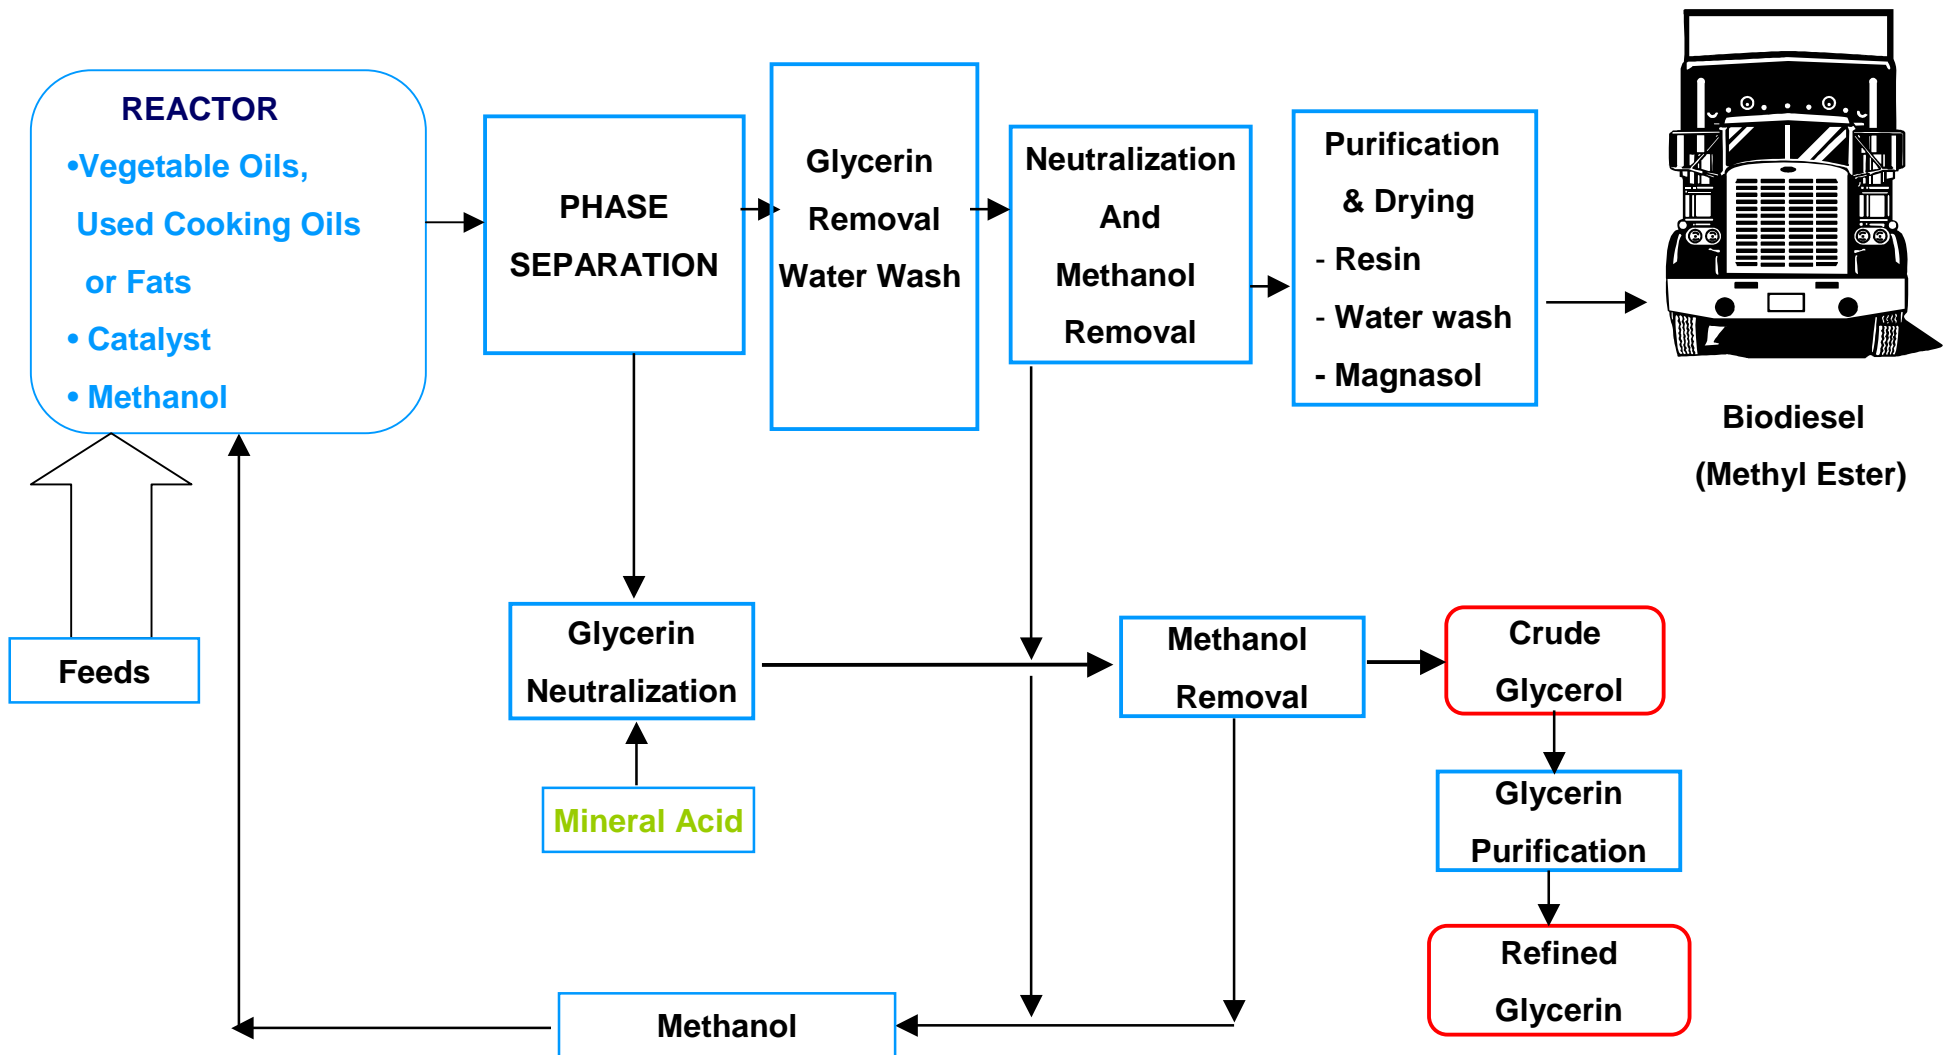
REACTOR
•Vegetable Oils,
Used Cooking Oils
or Fats
• Catalyst
• Methanol

PHASE SEPARATION

Glycerin Removal Water Wash

Neutralization And Methanol Removal

Purification & Drying
- Resin
- Water wash
- Magnasol

Biodiesel (Methyl Ester)

Feeds

Glycerin Neutralization

Mineral Acid

Methanol Removal

Crude Glycerol

Glycerin Purification

Refined Glycerin

Methanol